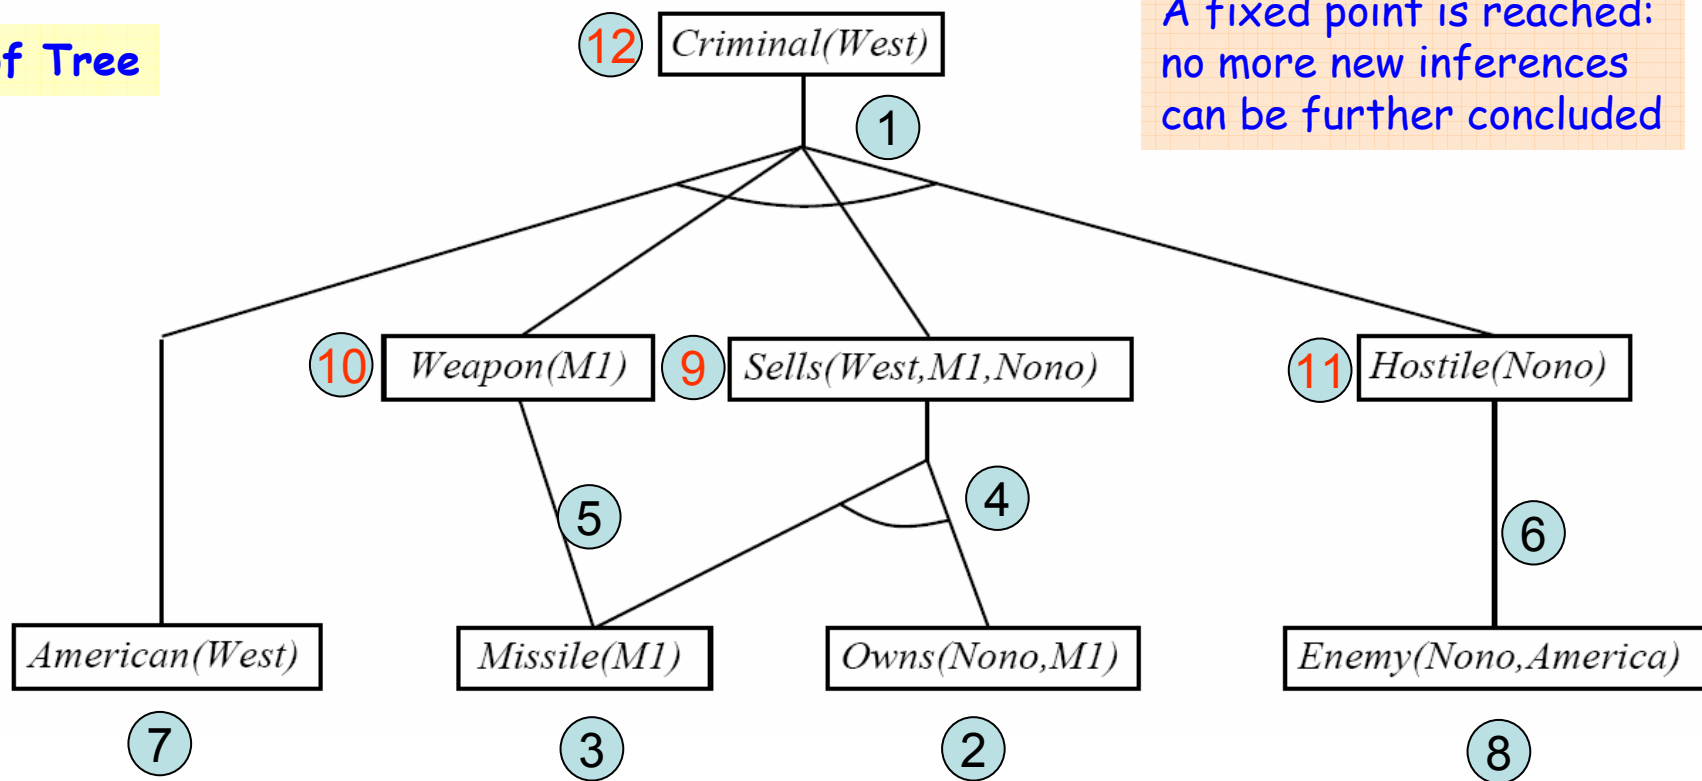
f Tree

12 Criminal(West)

1

A fixed point is reached: no more new inferences can be further concluded

10 Weapon(M1)

9 Sells(West,M1,Nono)

11 Hostile(Nono)

5

4

6

American(West)

Missile(M1)

Owns(Nono,M1)

Enemy(Nono,America)

7

3

2

8